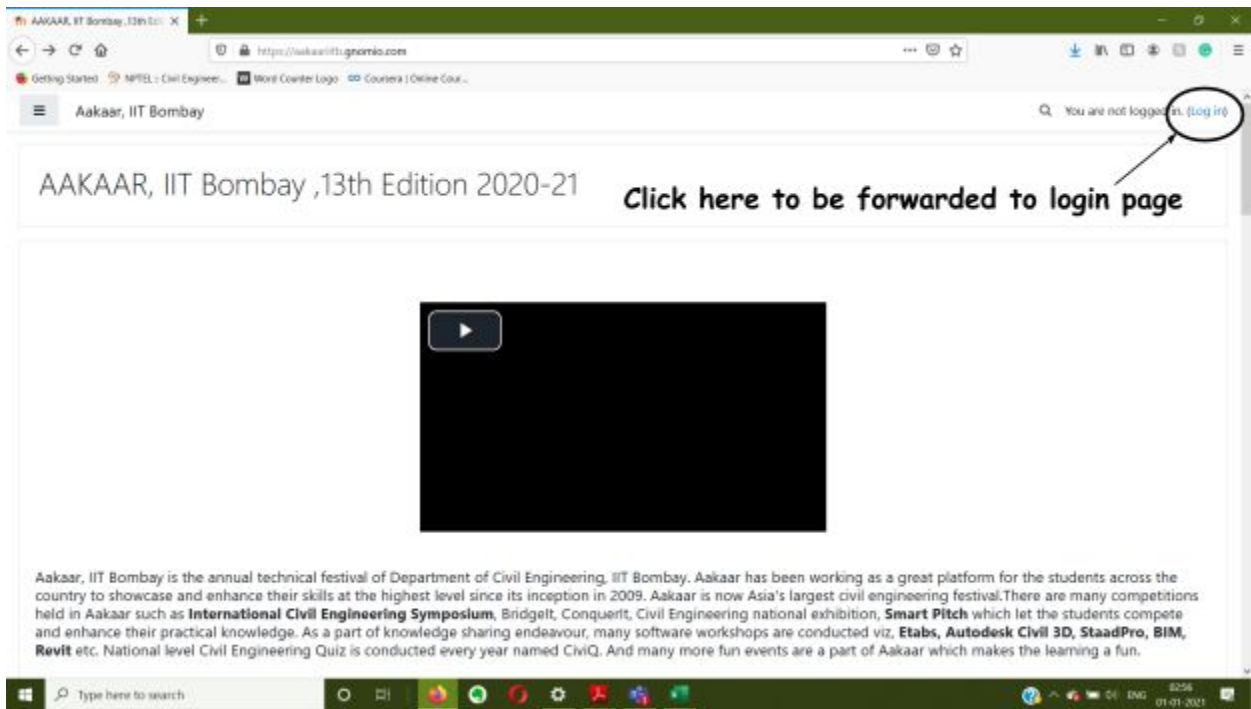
AAKAAR, IIT Bombay ,13th Edi X

https://aakaariitb.gnomio.com

Getting Started NPTEL : Civil Engineer... Word Counter Logo Coursera | Online Cour...

Aakaar, IIT Bombay

You are not logged in. (Log in)

AAKAAR, IIT Bombay ,13th Edition 2020-21

Click here to be forwarded to login page

Aakaar, IIT Bombay is the annual technical festival of Department of Civil Engineering, IIT Bombay. Aakaar has been working as a great platform for the students across the country to showcase and enhance their skills at the highest level since its inception in 2009. Aakaar is now Asia's largest civil engineering festival.There are many competitions held in Aakaar such as **International Civil Engineering Symposium**, BridgeIt, ConquerIt, Civil Engineering national exhibition, **Smart Pitch** which let the students compete and enhance their practical knowledge. As a part of knowledge sharing endeavour, many software workshops are conducted viz, **Etabs, Autodesk Civil 3D, StaadPro, BIM, Revit** etc. National level Civil Engineering Quiz is conducted every year named CiviQ. And many more fun events are a part of Aakaar which makes the learning a fun.

Type here to search

ENG 02:56 01-01-2021